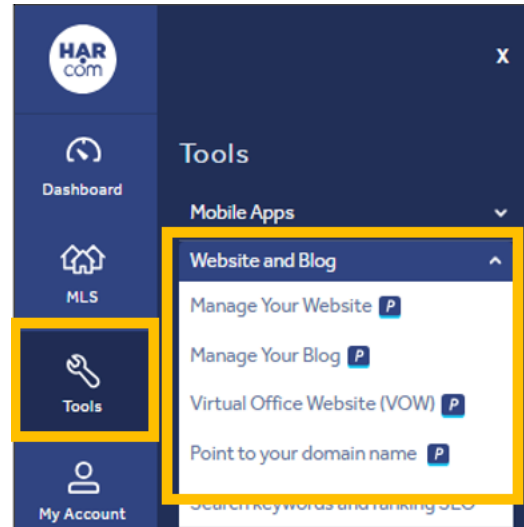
HAR com

x

Dashboard

MLS

Tools

My Account

Tools

Mobile Apps

Website and Blog

Manage Your Website P

Manage Your Blog P

Virtual Office Website (VOW) P

Point to your domain name P

Search keywords and ranking SEO